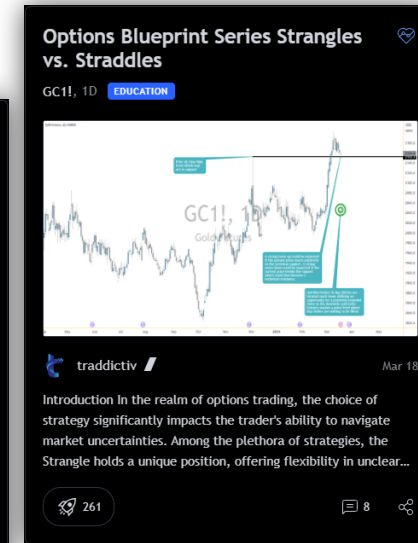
Options Blueprint Series Strangles vs. Straddles

GC1!, 1D EDUCATION

GC1!, 1D

Gold Futures

traddictiv

Mar 18

Introduction In the realm of options trading, the choice of strategy significantly impacts the trader's ability to navigate market uncertainties. Among the plethora of strategies, the Strangle holds a unique position, offering flexibility in unclear...

261

8